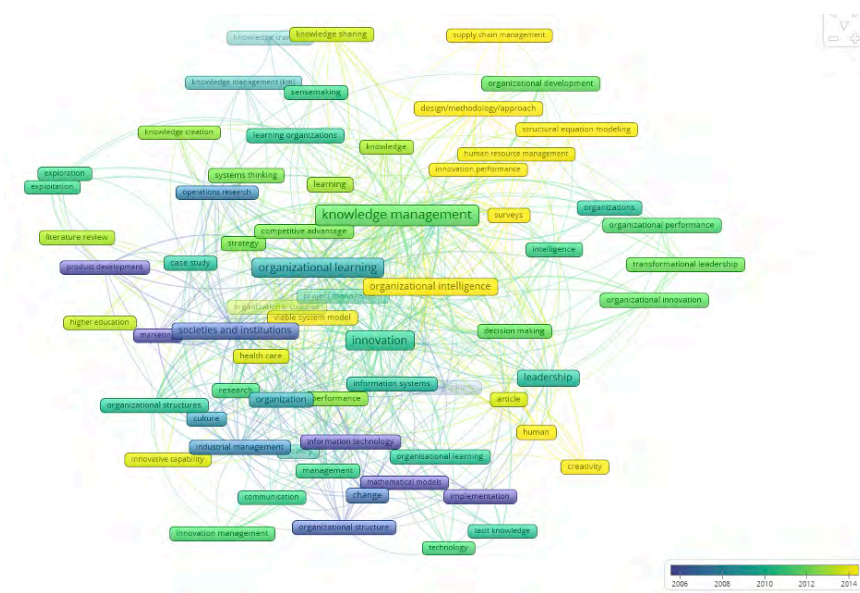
knowledge tra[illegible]
knowledge sharing
supply chain management
knowledge management (km)
sensemaking
organizational development
design/methodology/approach
knowledge creation
learning organizations
structural equation modeling
knowledge
human resource management
innovation performance
exploration
exploitation
systems thinking
learning
operations research
knowledge management
surveys
organizations
organizational performance
competitive advantage
literature review
strategy
intelligence
product development
case study
organizational learning
transformational leadership
organizational intelligence
project management
organizational innovation
viable system model
higher education
marketing
societies and institutions
decision making
innovation
health care
leadership
information systems
research
performance
article
organizational structures
organization
culture
human
industrial management
information technology
innovative capability
organisational learning
creativity
management
mathematical models
communication
change
implementation
organizational structure
tacit knowledge
innovation management
technology
2006
2008
2010
2012
2014